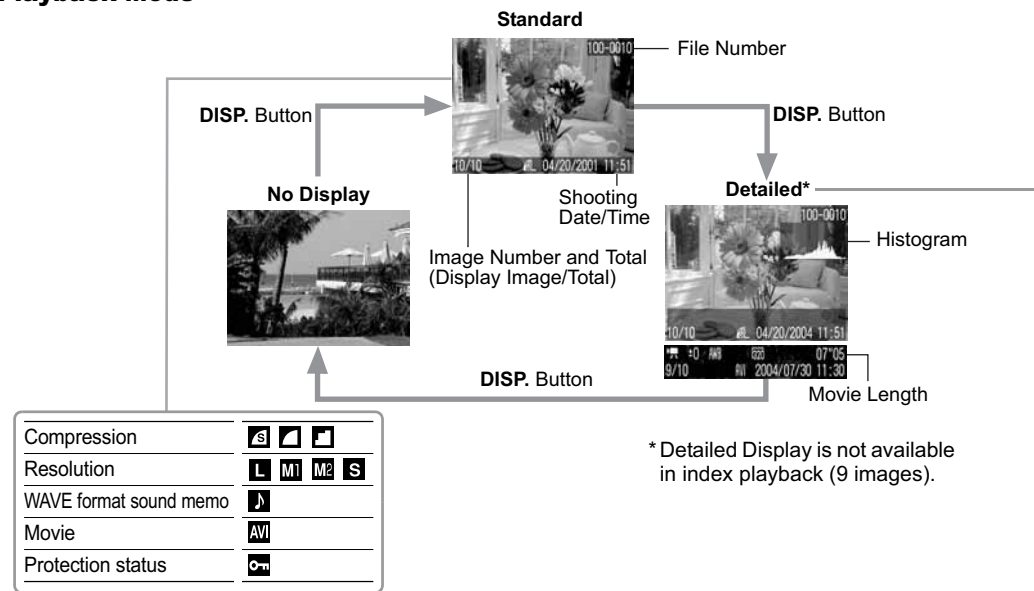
Playback Mode

Standard

100-0010

File Number

DISP. Button

DISP. Button

10/10 04/20/2001 11:51

Shooting Date/Time

No Display

Detailed*

Image Number and Total (Display Image/Total)

100-0010

Histogram

10/10 04/20/2004 11:51

±0 AWB 07"05
9/10 AVI 2004/07/30 11:30

DISP. Button

Movie Length

| Compression | S |
|---|---|
| Resolution | L M1 M2 S |
| WAVE format sound memo | ♪ |
| Movie | AVI |
| Protection status | |

* Detailed Display is not available in index playback (9 images).